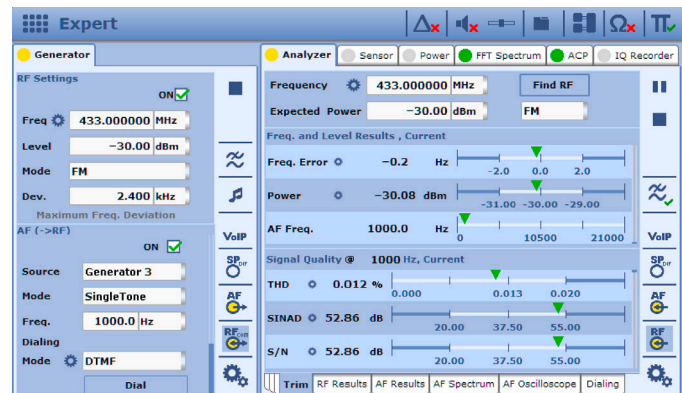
Expert

Generator

RF Settings

ON

Freq 433.000000 MHz

Level −30.00 dBm

Mode FM

Dev. 2.400 kHz

Maximum Freq. Deviation

AF (->RF)

ON

Source Generator 3

Mode SingleTone

Freq. 1000.0 Hz

Dialing

Mode DTMF

Dial

VoIP

SP DIF

AF

RF

Analyzer | Sensor | Power | FFT Spectrum | ACP | IQ Recorder

Frequency 433.000000 MHz

Find RF

Expected Power −30.00 dBm

FM

Freq. and Level Results , Current

Freq. Error −0.2 Hz

-2.0 0.0 2.0

Power −30.08 dBm

-31.00 -30.00 -29.00

AF Freq. 1000.0 Hz

0 10500 21000

Signal Quality @ 1000 Hz, Current

THD 0.012 %

0.000 0.013 0.020

SINAD 52.86 dB

20.00 37.50 55.00

S/N 52.86 dB

20.00 37.50 55.00

Trim | RF Results | AF Results | AF Spectrum | AF Oscilloscope | Dialing

VoIP

SP DIF

AF

RF